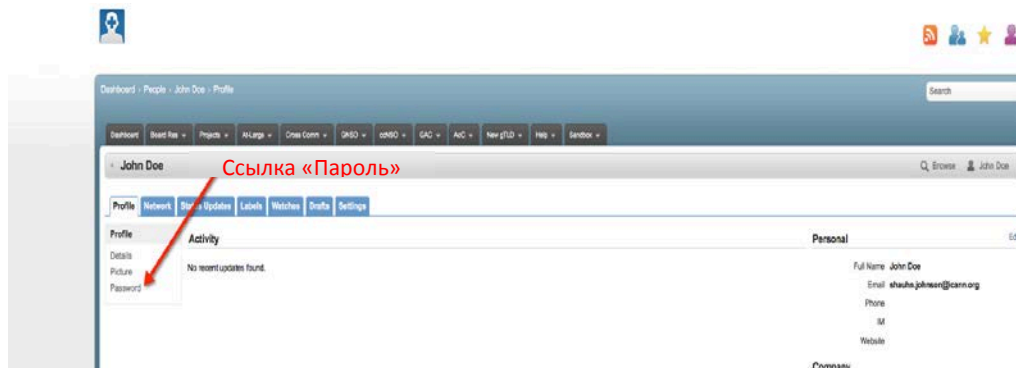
Dashboard › People › John Doe › Profile

Search

Dashboard | Board Res ▾ | Projects ▾ | At-Large ▾ | Cross Comm ▾ | GNSO ▾ | ccNSO ▾ | GAC ▾ | AtC ▾ | New gTLD ▾ | Help ▾ | Sandbox ▾

John Doe

Ссылка «Пароль»

Browse | John Doe

Profile | Network | Status Updates | Labels | Watches | Drafts | Settings

Profile
Details
Picture
Password

Activity

No recent updates found.

Personal

Full Name John Doe
Email shauhn.johnson@icann.org
Phone
IM
Website

Company